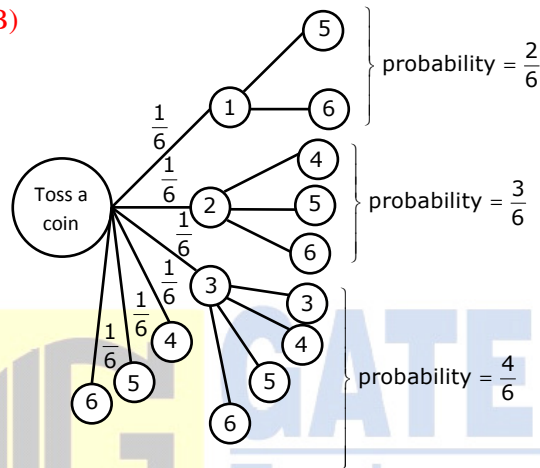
3)

Toss a coin

$\frac{1}{6}$

$\frac{1}{6}$

$\frac{1}{6}$

$\frac{1}{6}$

$\frac{1}{6}$

$\frac{1}{6}$

1

5

6

probability $= \frac{2}{6}$

2

4

5

6

probability $= \frac{3}{6}$

3

3

4

5

6

probability $= \frac{4}{6}$

4

5

6

GATE